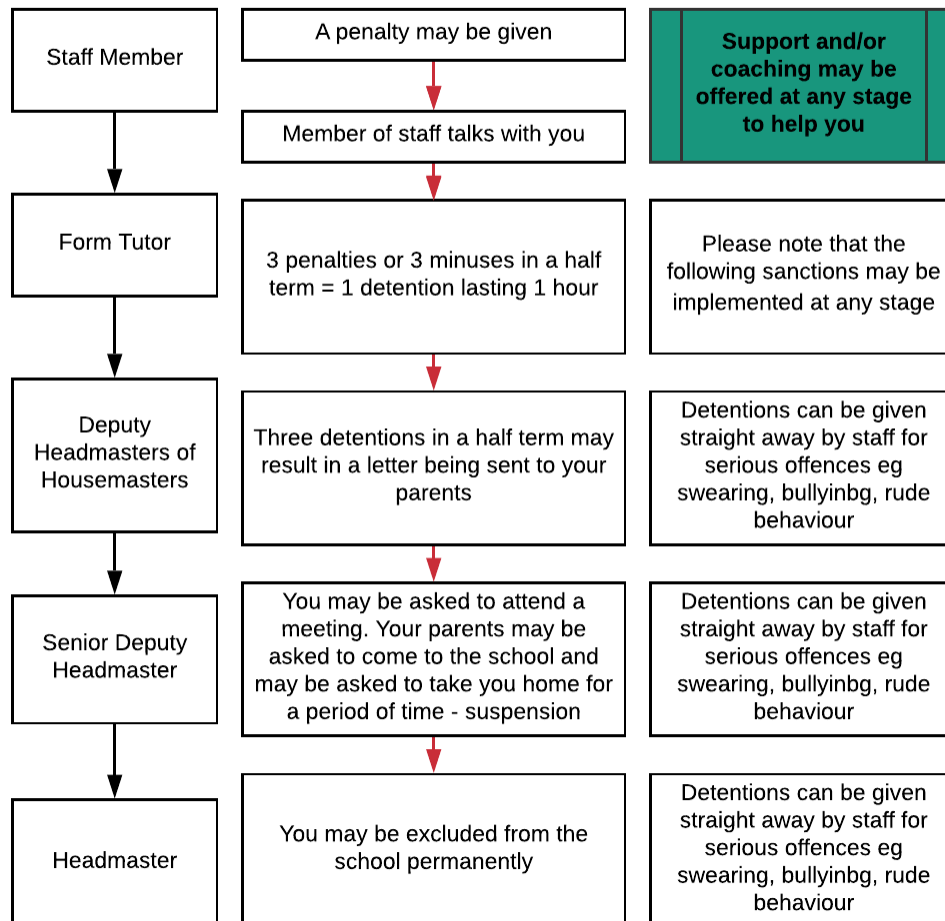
Staff Member

A penalty may be given

Member of staff talks with you

Support and/or coaching may be offered at any stage to help you

Form Tutor

3 penalties or 3 minuses in a half term = 1 detention lasting 1 hour

Please note that the following sanctions may be implemented at any stage

Deputy Headmasters of Housemasters

Three detentions in a half term may result in a letter being sent to your parents

Detentions can be given straight away by staff for serious offences eg swearing, bullyinbg, rude behaviour

Senior Deputy Headmaster

You may be asked to attend a meeting. Your parents may be asked to come to the school and may be asked to take you home for a period of time - suspension

Detentions can be given straight away by staff for serious offences eg swearing, bullyinbg, rude behaviour

Headmaster

You may be excluded from the school permanently

Detentions can be given straight away by staff for serious offences eg swearing, bullyinbg, rude behaviour